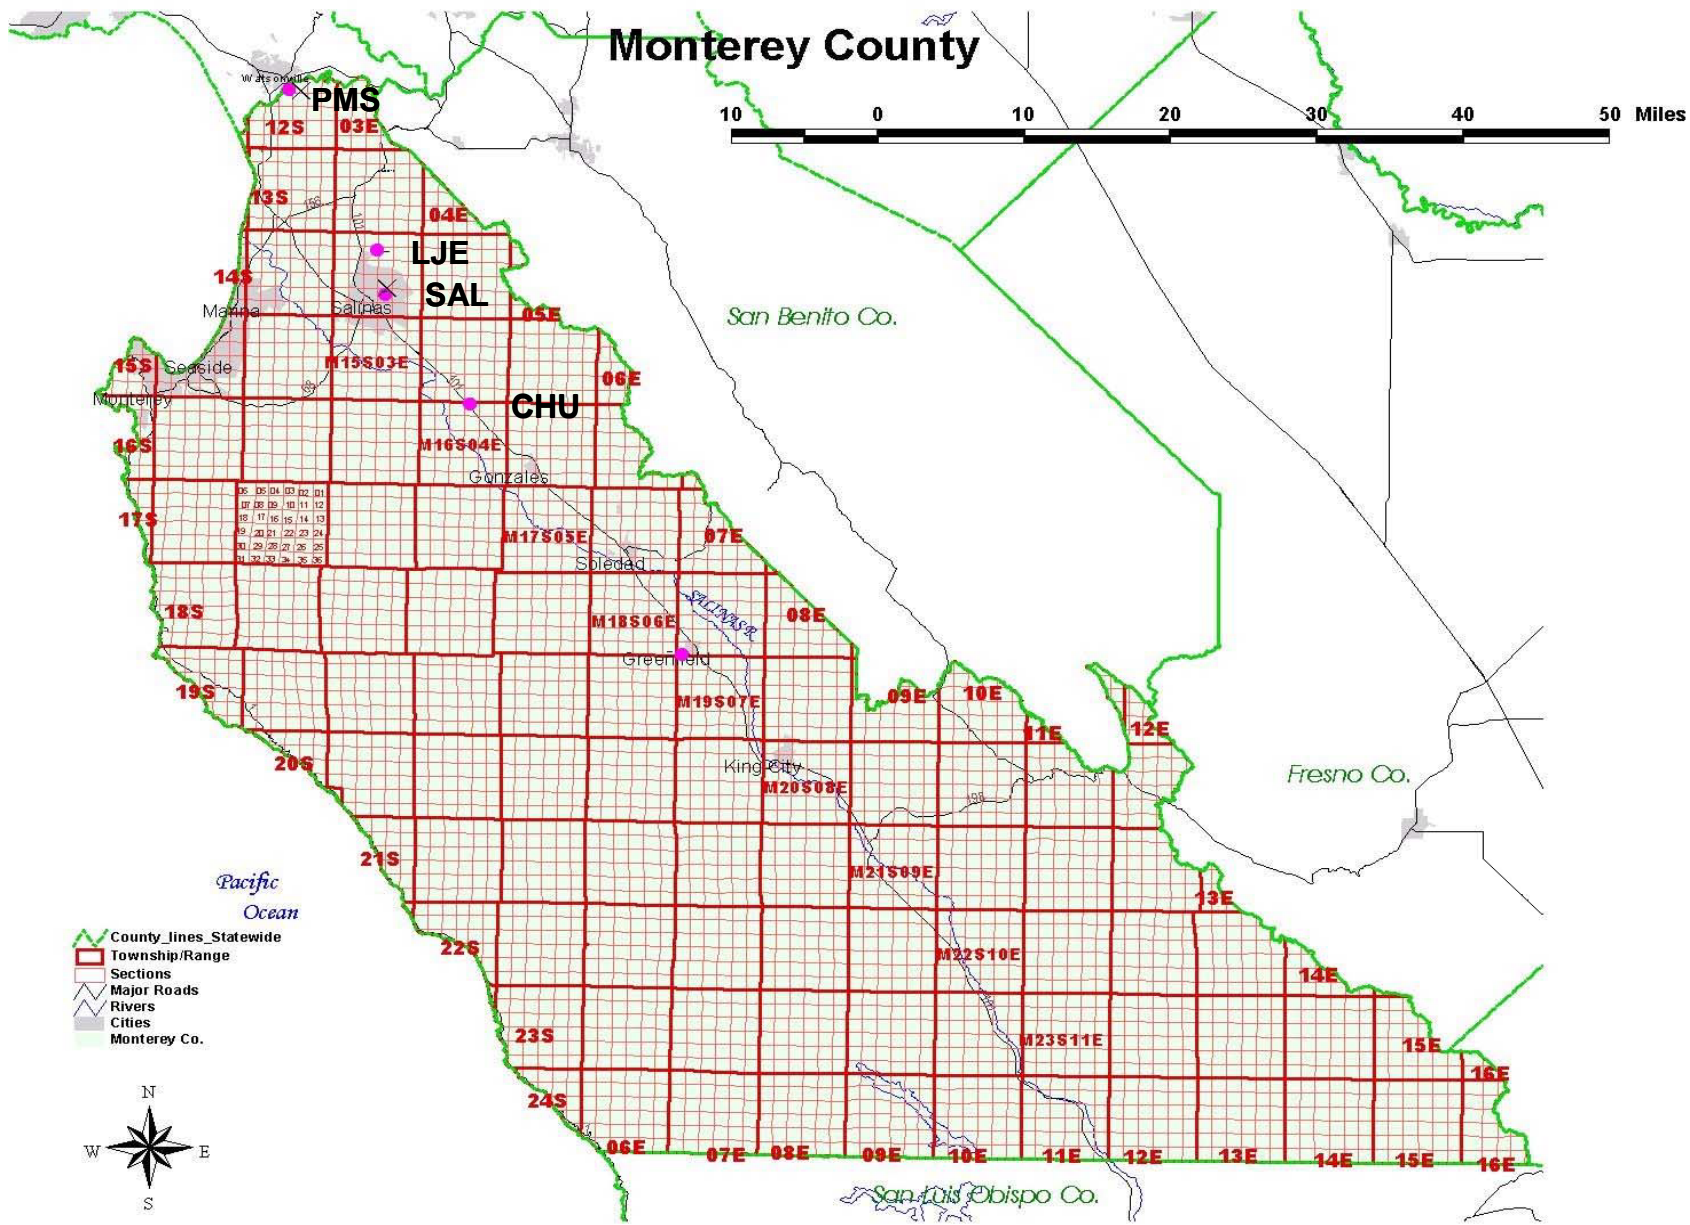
Monterey County

10 0 10 20 30 40 50 Miles

Watsonville
PMS
12S 03E
13S
156
101
04E
LJE
14S
SAL
Marina
Salinas
05E
San Benito Co.
15S Seaside
M15S03E
06E
Monterey
68
101
CHU
16S
M16S04E
Gonzales

| 06 | 05 | 04 | 03 | 02 | 01 |
|---|---|---|---|---|---|
| 07 | 08 | 09 | 10 | 11 | 12 |
| 18 | 17 | 16 | 15 | 14 | 13 |
| 19 | 20 | 21 | 22 | 23 | 24 |
| 30 | 29 | 28 | 27 | 26 | 25 |
| 31 | 32 | 33 | 34 | 35 | 36 |

17S
M17S05E
07E
Soledad
SALINAS R.
18S
M18S06E
08E
Greenfield
19S
M19S07E
09E
10E
11E
12E
20S
King City
M20S08E
198
Fresno Co.
21S
M21S09E
Pacific
Ocean
13E
22S
M22S10E
14E
County_lines_Statewide
Township/Range
Sections
Major Roads
Rivers
Cities
Monterey Co.
23S
M23S11E
15E
16E
24S
N
W
E
S
06E
07E
08E
09E
10E
11E
12E
13E
14E
15E
16E
San Luis Obispo Co.